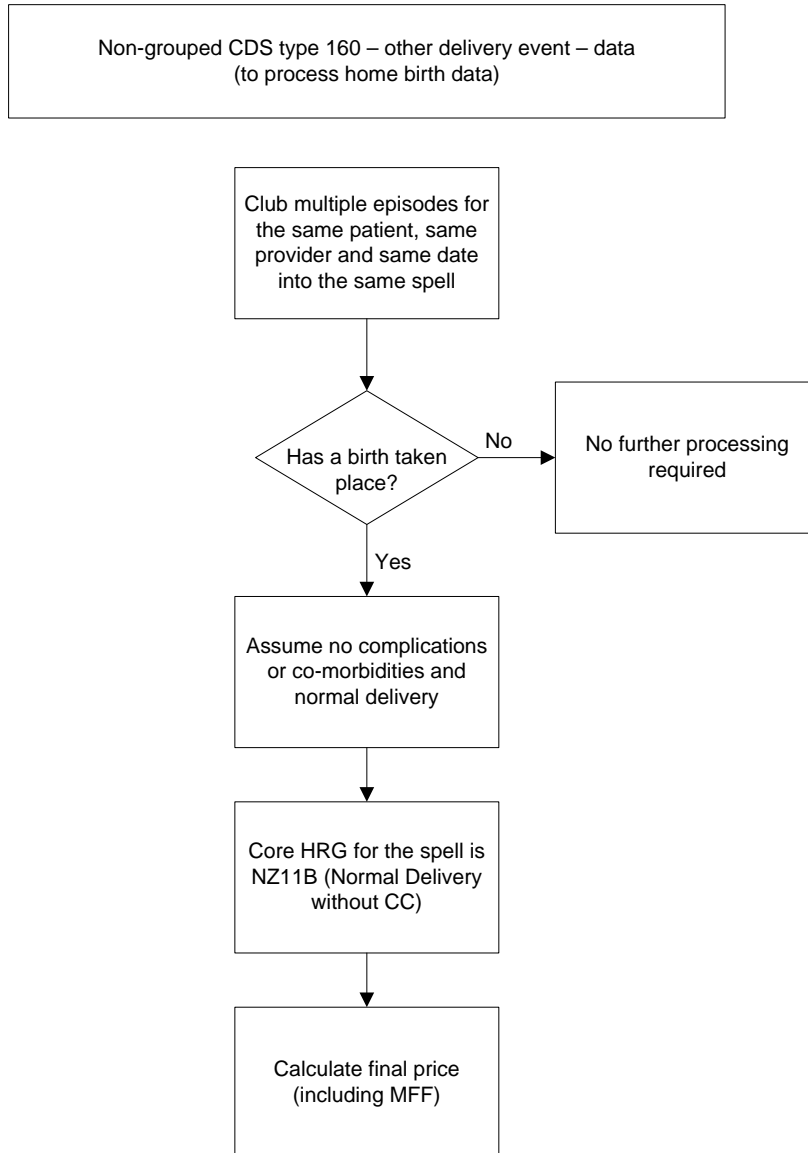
Non-grouped CDS type 160 – other delivery event – data (to process home birth data)

Club multiple episodes for the same patient, same provider and same date into the same spell

Has a birth taken place?

No

No further processing required

Yes

Assume no complications or co-morbidities and normal delivery

Core HRG for the spell is NZ11B (Normal Delivery without CC)

Calculate final price (including MFF)